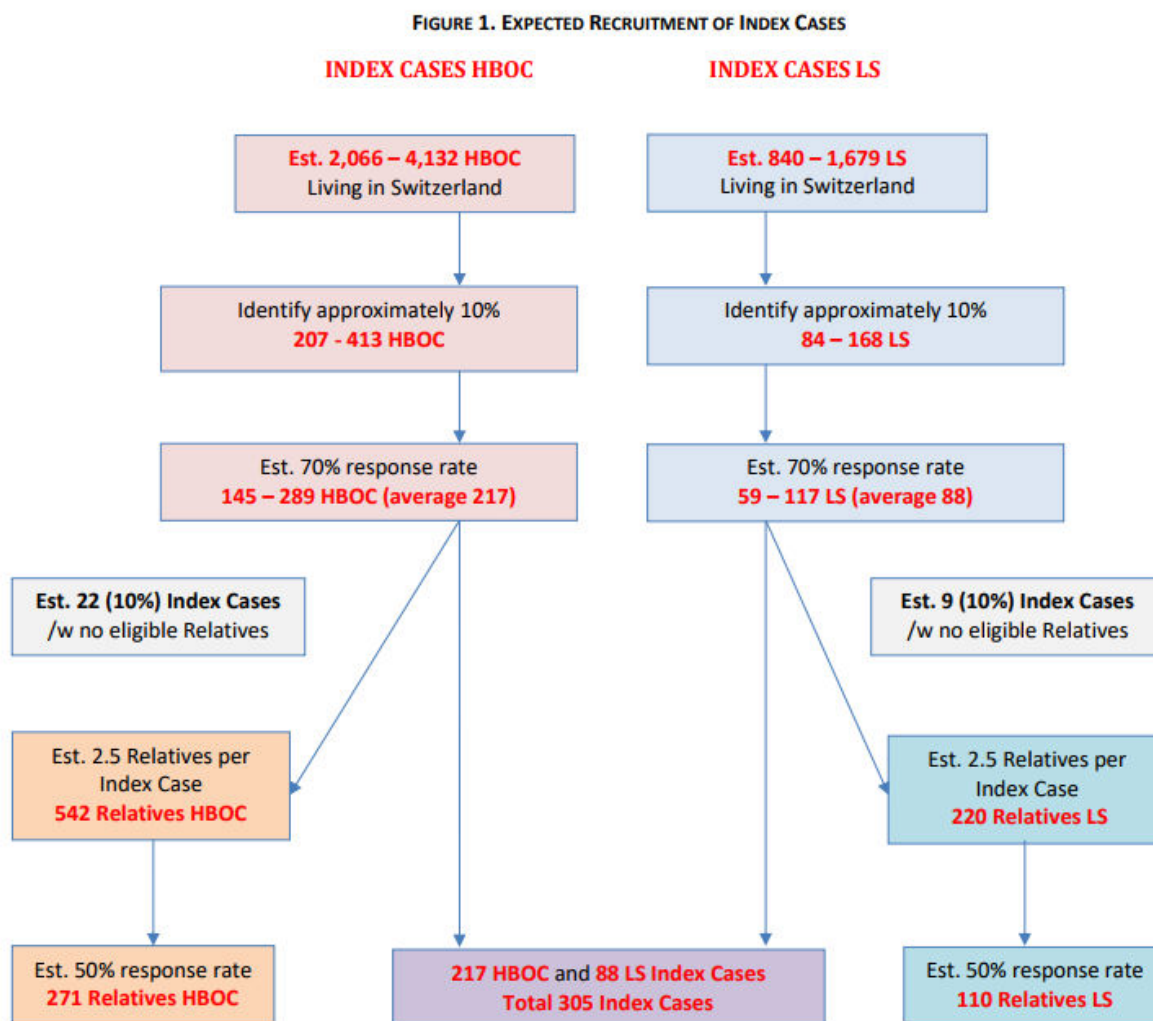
FIGURE 1. EXPECTED RECRUITMENT OF INDEX CASES

INDEX CASES HBOC

INDEX CASES LS

Est. 2,066 – 4,132 HBOC
Living in Switzerland

Est. 840 – 1,679 LS
Living in Switzerland

Identify approximately 10%
207 - 413 HBOC

Identify approximately 10%
84 – 168 LS

Est. 70% response rate
145 – 289 HBOC (average 217)

Est. 70% response rate
59 – 117 LS (average 88)

Est. 22 (10%) Index Cases
/w no eligible Relatives

Est. 9 (10%) Index Cases
/w no eligible Relatives

Est. 2.5 Relatives per Index Case
542 Relatives HBOC

Est. 2.5 Relatives per Index Case
220 Relatives LS

Est. 50% response rate
271 Relatives HBOC

217 HBOC and 88 LS Index Cases
Total 305 Index Cases

Est. 50% response rate
110 Relatives LS